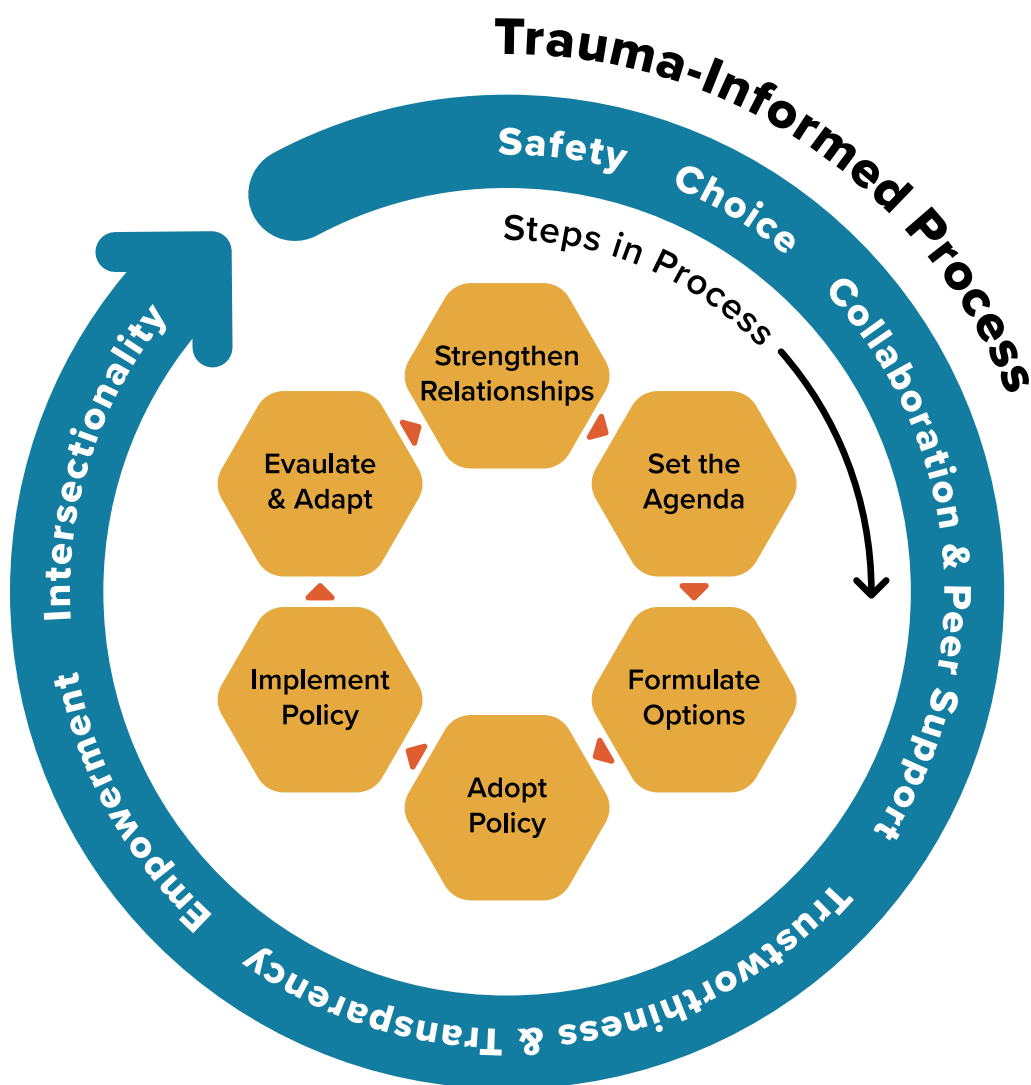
Trauma-Informed Process

Safety

Choice

Collaboration & Peer Support

Trustworthiness & Transparency

Empowerment

Intersectionality

Steps in Process

Strengthen Relationships

Set the Agenda

Formulate Options

Adopt Policy

Implement Policy

Evaulate & Adapt